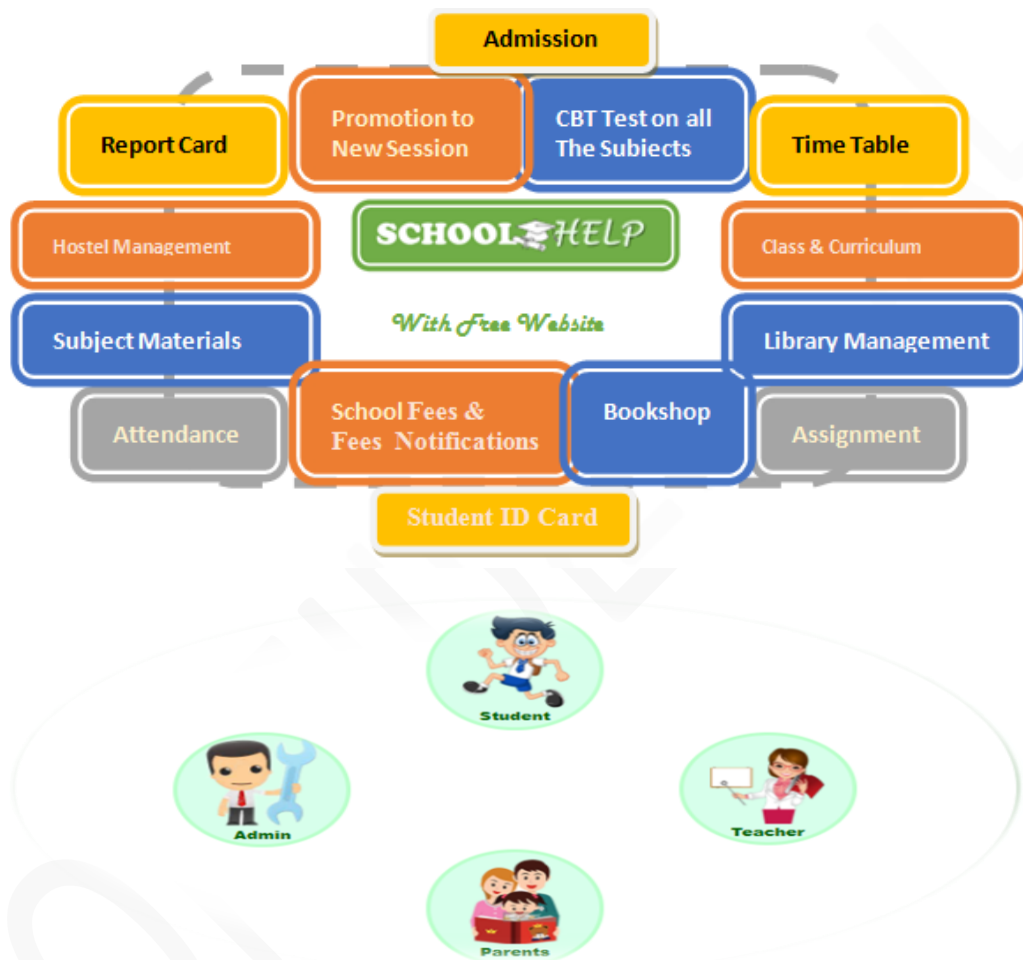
Admission

Report Card

Promotion to New Session

CBT Test on all The Subiects

Time Table

Hostel Management

SCHOOL HELP

Class & Curriculum

With Free Website

Subject Materials

Library Management

Attendance

School Fees & Fees Notifications

Bookshop

Assignment

Student ID Card

Student

Admin

Teacher

Parents